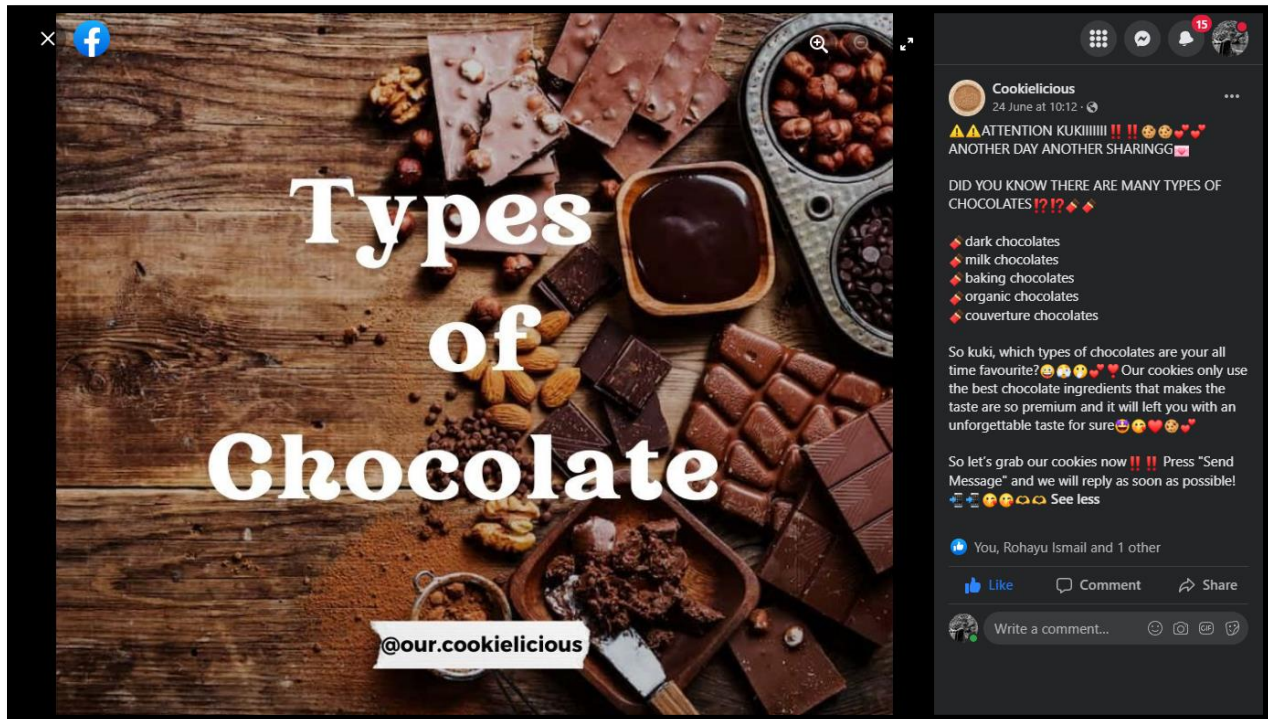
Types of Chocolate

@our.cookielicious

15

Cookielicious
24 June at 10:12 ·

⚠⚠ATTENTION KUKIIIIIII‼‼🍪🍪💕💕
ANOTHER DAY ANOTHER SHARINGG💌

DID YOU KNOW THERE ARE MANY TYPES OF CHOCOLATES⁉⁉🍫🍫

🍫dark chocolates
🍫milk chocolates
🍫baking chocolates
🍫organic chocolates
🍫couverture chocolates

So kuki, which types of chocolates are your all time favourite?😂😱😗💕❣Our cookies only use the best chocolate ingredients that makes the taste are so premium and it will left you with an unforgettable taste for sure🤩😋❤🍪💕

So let's grab our cookies now‼‼ Press "Send Message" and we will reply as soon as possible! 📲📲😋😋🫶🫶 See less

You, Rohayu Ismail and 1 other

Like
Comment
Share

Write a comment...